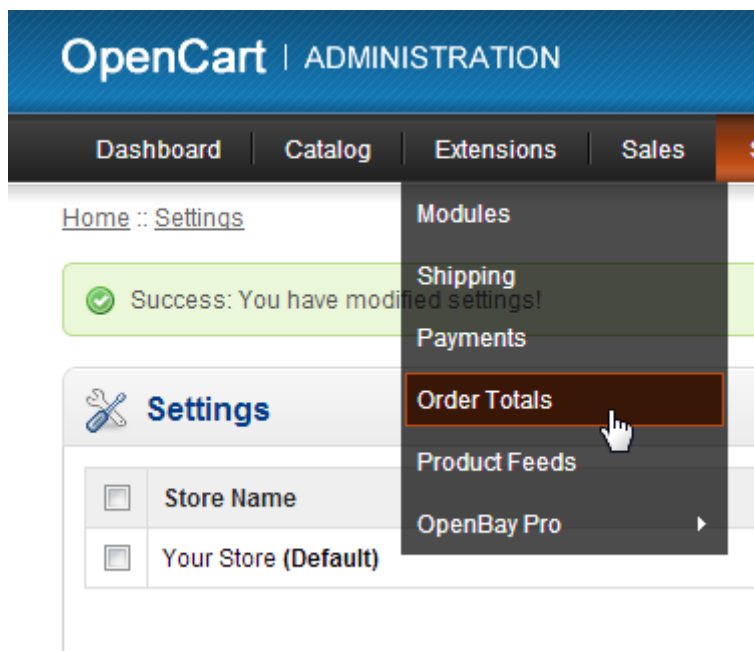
OpenCart | ADMINISTRATION

Dashboard | Catalog | Extensions | Sales | S

Home :: Settings

Modules

Shipping

Success: You have modified settings!

Payments

Order Totals

Settings

Product Feeds

Store Name

OpenBay Pro

Your Store **(Default)**